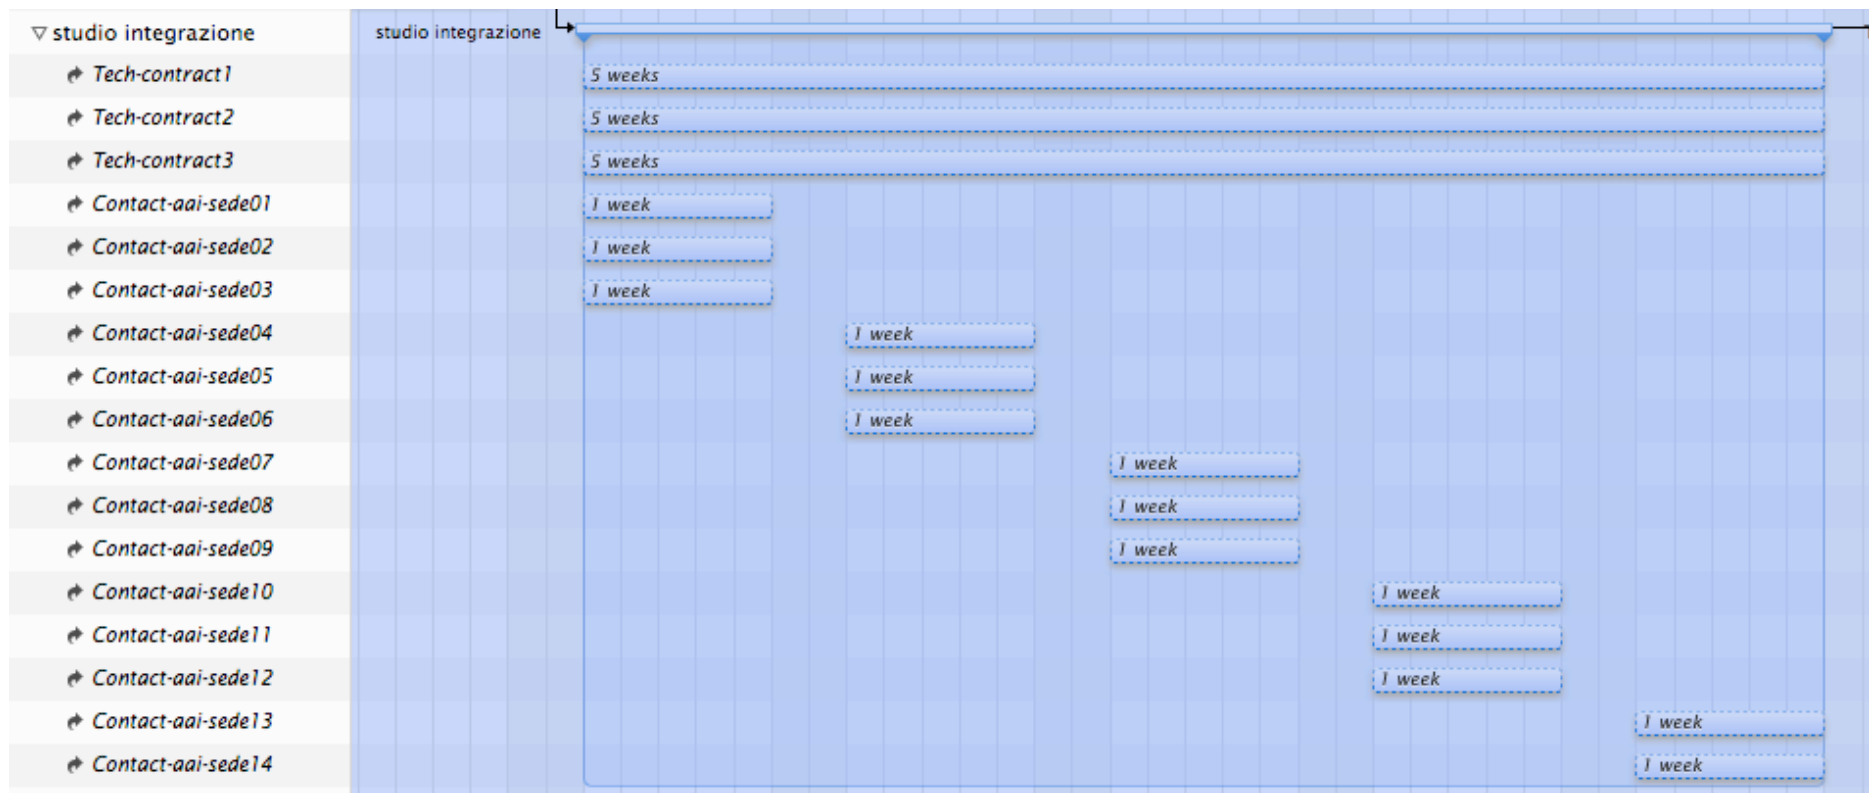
▽ studio integrazione
Tech-contract1
Tech-contract2
Tech-contract3
Contact-aai-sede01
Contact-aai-sede02
Contact-aai-sede03
Contact-aai-sede04
Contact-aai-sede05
Contact-aai-sede06
Contact-aai-sede07
Contact-aai-sede08
Contact-aai-sede09
Contact-aai-sede10
Contact-aai-sede11
Contact-aai-sede12
Contact-aai-sede13
Contact-aai-sede14

studio integrazione
5 weeks
5 weeks
5 weeks
1 week
1 week
1 week
1 week
1 week
1 week
1 week
1 week
1 week
1 week
1 week
1 week
1 week
1 week